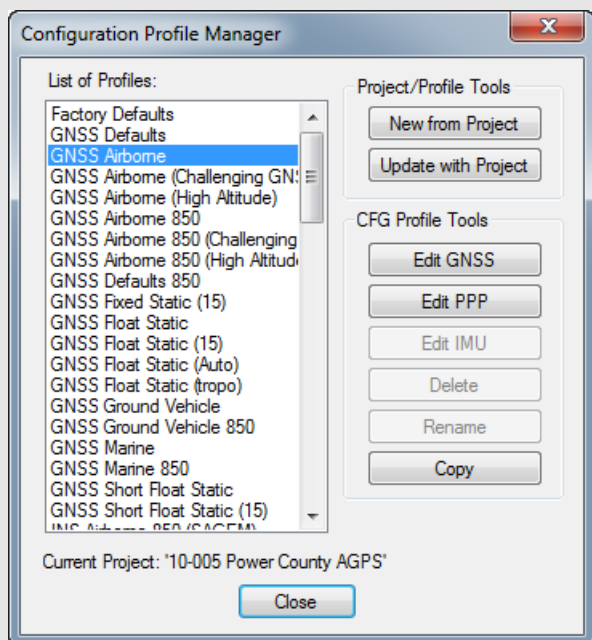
Configuration Profile Manager

List of Profiles:

Factory Defaults
GNSS Defaults
GNSS Airborne
GNSS Airborne (Challenging GNS
GNSS Airborne (High Altitude)
GNSS Airborne 850
GNSS Airborne 850 (Challenging
GNSS Airborne 850 (High Altitude
GNSS Defaults 850
GNSS Fixed Static (15)
GNSS Float Static
GNSS Float Static (15)
GNSS Float Static (Auto)
GNSS Float Static (tropo)
GNSS Ground Vehicle
GNSS Ground Vehicle 850
GNSS Marine
GNSS Marine 850
GNSS Short Float Static
GNSS Short Float Static (15)
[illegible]

Project/Profile Tools

New from Project

Update with Project

CFG Profile Tools

Edit GNSS

Edit PPP

Edit IMU

Delete

Rename

Copy

Current Project: '10-005 Power County AGPS'

Close